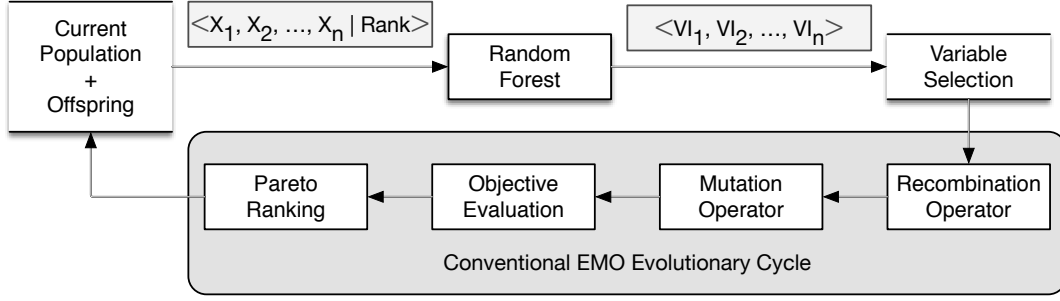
Current Population + Offspring

$<X_1, X_2, ..., X_n \mid \text{Rank}>$

Random Forest

$<VI_1, VI_2, ..., VI_n>$

Variable Selection

Recombination Operator

Mutation Operator

Objective Evaluation

Pareto Ranking

Conventional EMO Evolutionary Cycle